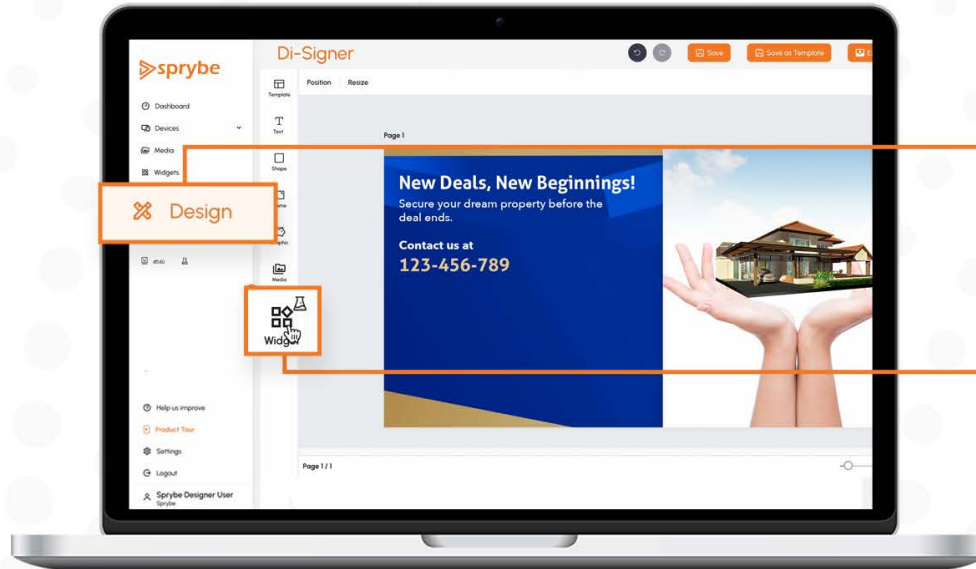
sprybe

Di-Signer

Save

Save as Template

Dashboard

Devices

Media

Widgets

Design

Template

Text

Shape

Graphic

Media

Widg

Position

Resize

Page 1

New Deals, New Beginnings!

Secure your dream property before the deal ends.

Contact us at

123-456-789

Page 1 / 1

Help us improve

Product Tour

Settings

Logout

Sprybe Designer User

Sprybe